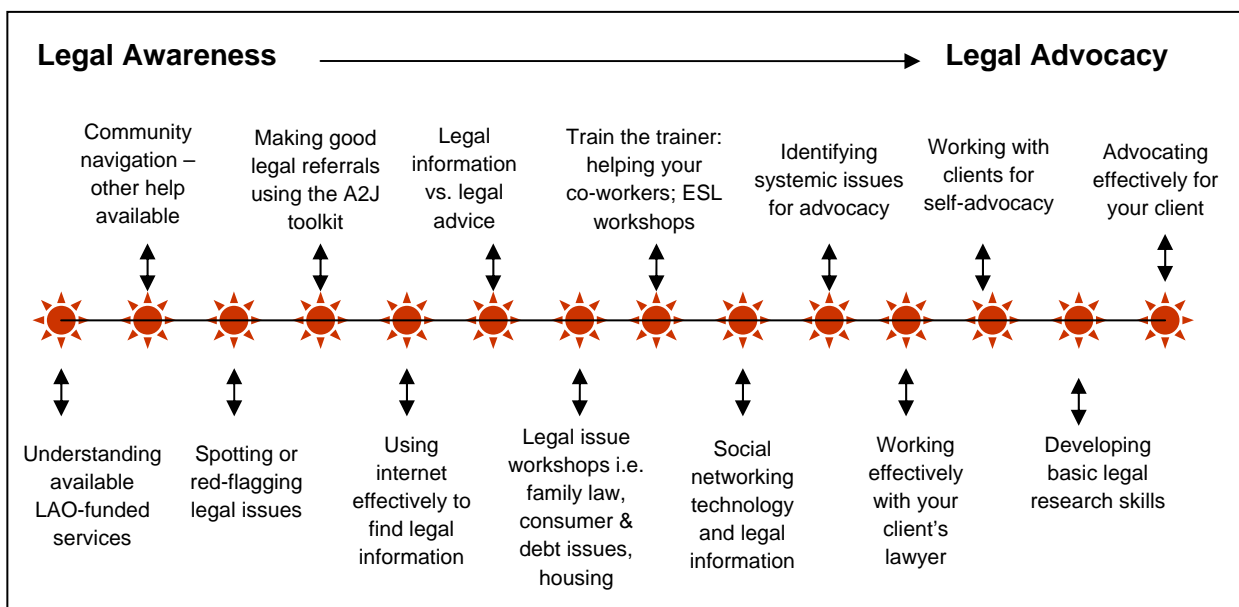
Legal Awareness

Legal Advocacy

Community navigation – other help available

Making good legal referrals using the A2J toolkit

Legal information vs. legal advice

Train the trainer: helping your co-workers; ESL workshops

Identifying systemic issues for advocacy

Working with clients for self-advocacy

Advocating effectively for your client

Understanding available LAO-funded services

Spotting or red-flagging legal issues

Using internet effectively to find legal information

Legal issue workshops i.e. family law, consumer & debt issues, housing

Social networking technology and legal information

Working effectively with your client's lawyer

Developing basic legal research skills